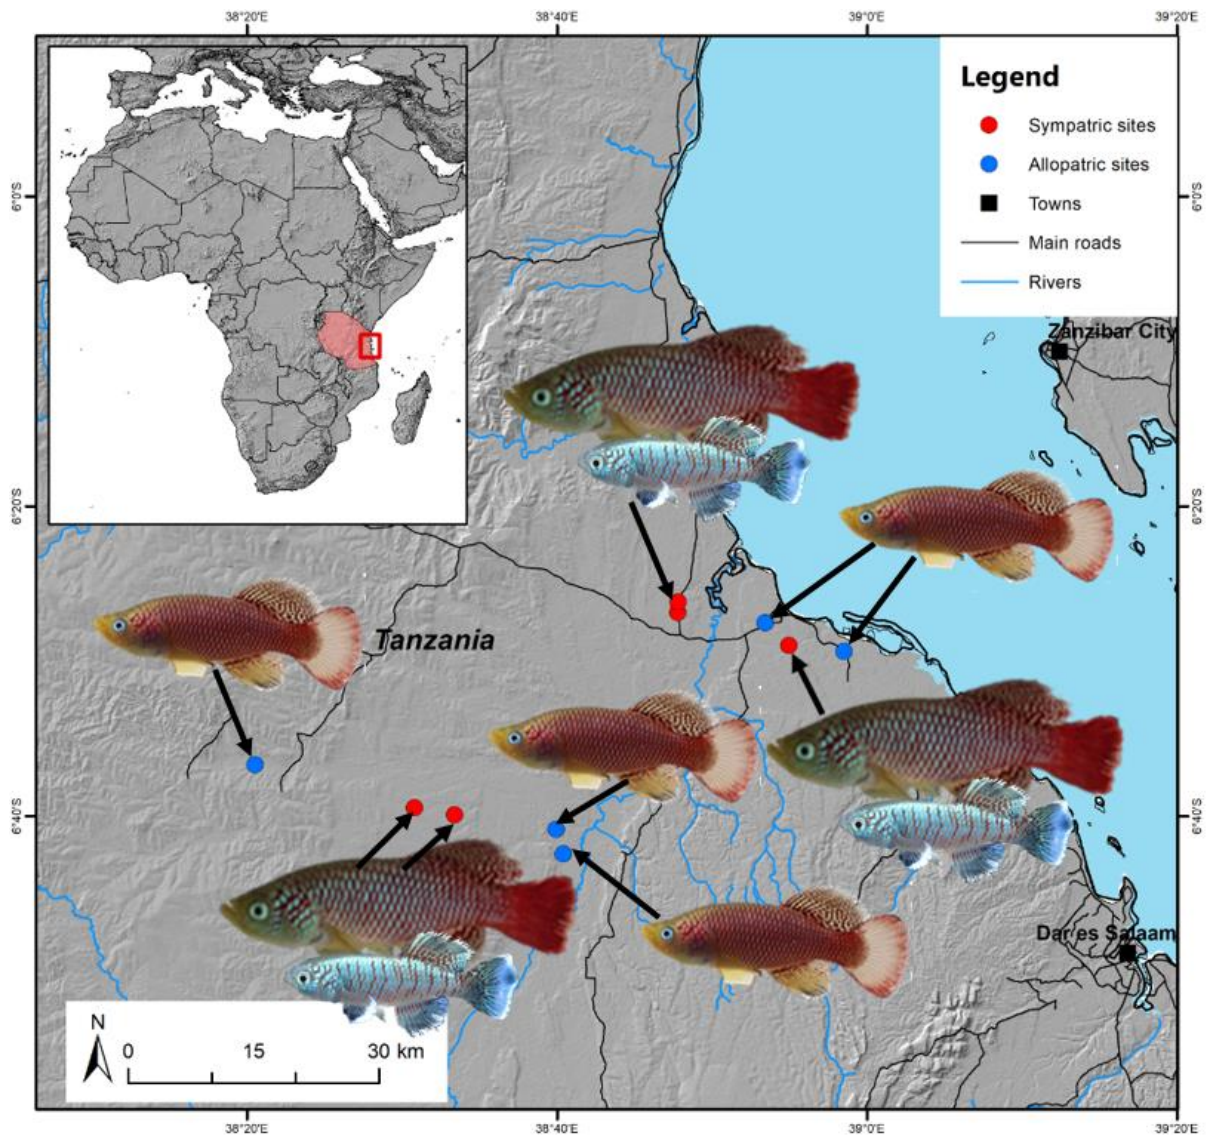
38°20'E 38°40'E 39°0'E 39°20'E

Legend

Sympatric sites

Allopatric sites

Towns

Main roads

Rivers

6°0'S

6°20'S

6°40'S

6°0'S

6°20'S

6°40'S

Zanzibar City

Tanzania

Dar es Salaam

N

0 15 30 km

38°20'E 38°40'E 39°0'E 39°20'E